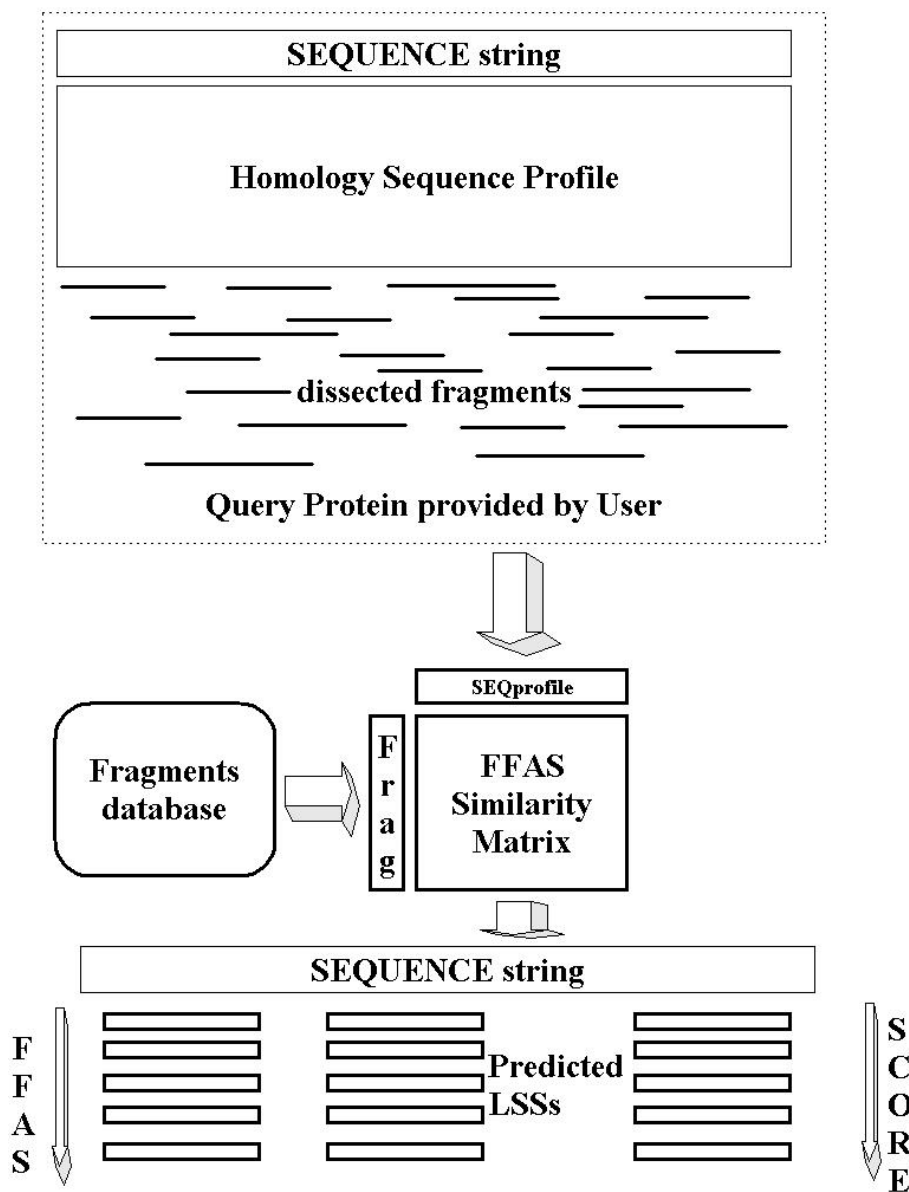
SEQUENCE string

Homology Sequence Profile

dissected fragments

Query Protein provided by User

SEQprofile

Fragments database

Frag

FFAS Similarity Matrix

SEQUENCE string

FFAS

Predicted LSSs

SCORE